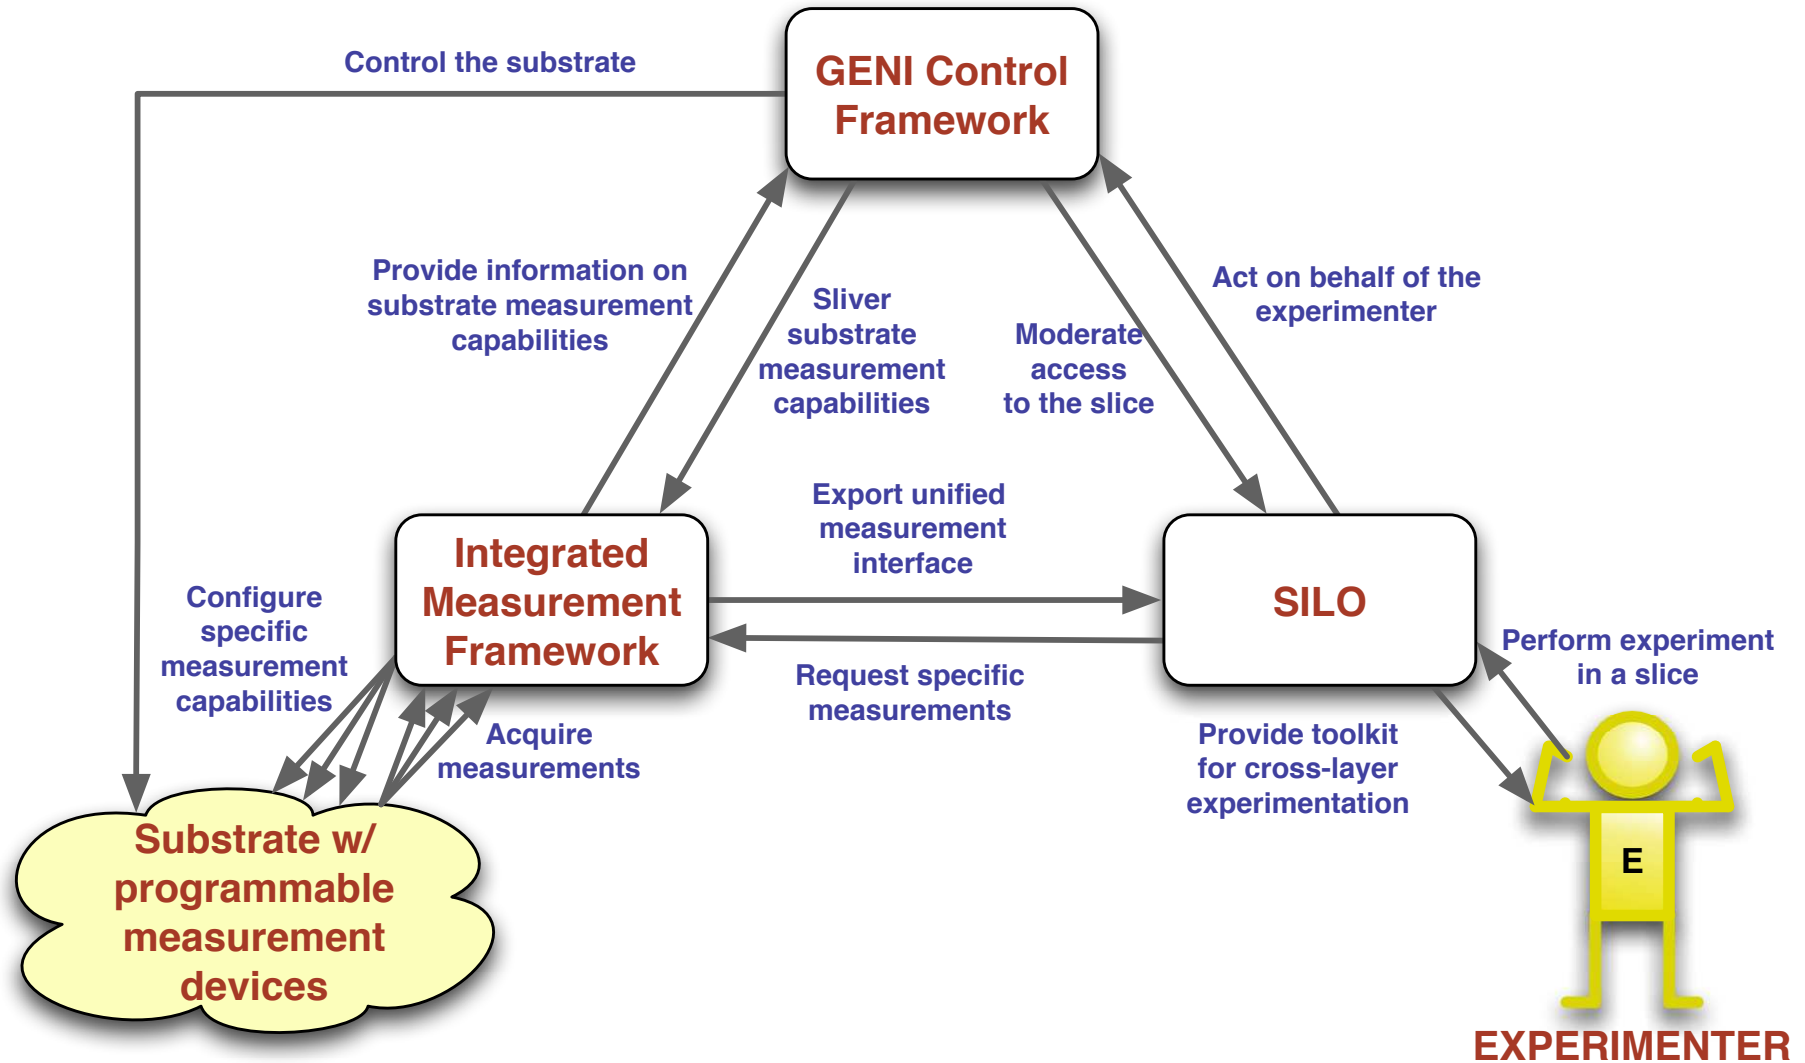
Control the substrate

GENI Control Framework

Provide information on substrate measurement capabilities

Sliver substrate measurement capabilities

Moderate access to the slice

Act on behalf of the experimenter

Export unified measurement interface

Integrated Measurement Framework

SILO

Configure specific measurement capabilities

Request specific measurements

Perform experiment in a slice

Acquire measurements

Provide toolkit for cross-layer experimentation

Substrate w/ programmable measurement devices

E

EXPERIMENTER